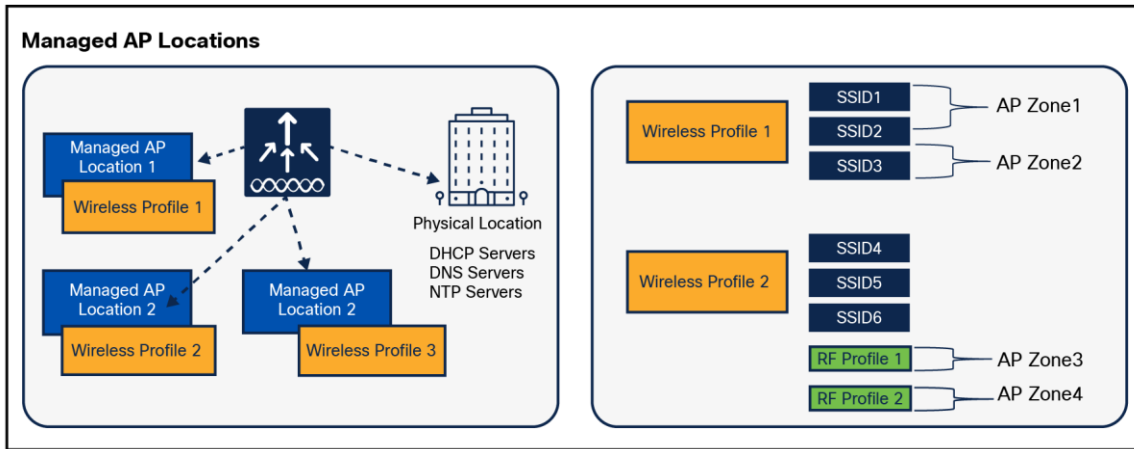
Managed AP Locations

Managed AP Location 1

Wireless Profile 1

Physical Location

DHCP Servers
DNS Servers
NTP Servers

Managed AP Location 2

Wireless Profile 2

Managed AP Location 2

Wireless Profile 3

Wireless Profile 1

SSID1

SSID2

SSID3

AP Zone1

AP Zone2

Wireless Profile 2

SSID4

SSID5

SSID6

RF Profile 1

RF Profile 2

AP Zone3

AP Zone4